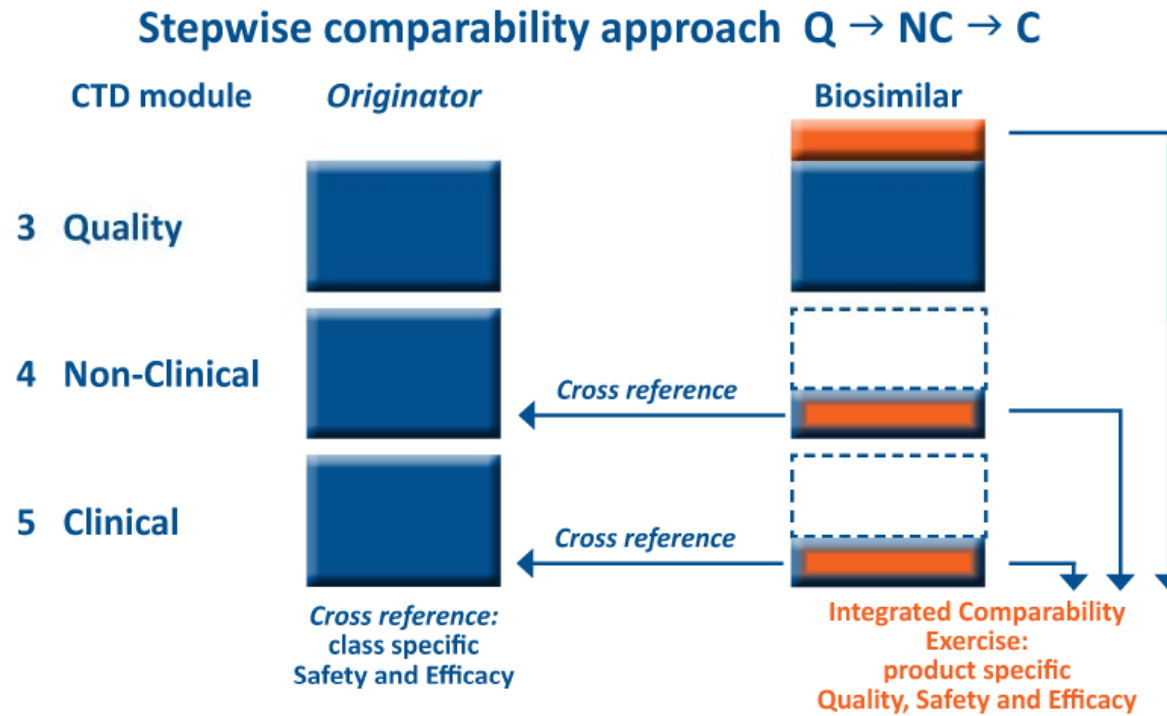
Stepwise comparability approach Q → NC → C

CTD module

Originator

Biosimilar

3 Quality

4 Non-Clinical

Cross reference

5 Clinical

Cross reference

Cross reference: class specific Safety and Efficacy

Integrated Comparability Exercise: product specific Quality, Safety and Efficacy